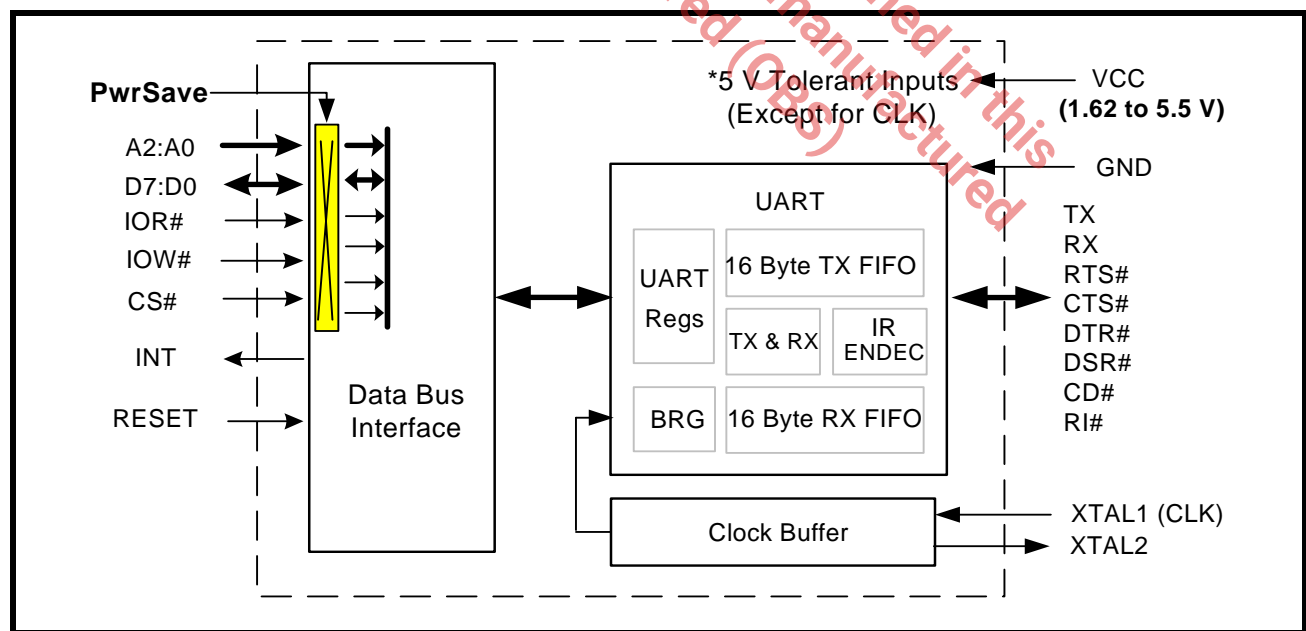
ed (CBS) manufactured in this

PwrSave
A2:A0
D7:D0
IOR#
IOW#
CS#
INT
RESET

Data Bus Interface

*5 V Tolerant Inputs (Except for CLK)

VCC
(1.62 to 5.5 V)
GND

UART
UART Regs
16 Byte TX FIFO
TX & RX
IR ENDEC
BRG
16 Byte RX FIFO

TX
RX
RTS#
CTS#
DTR#
DSR#
CD#
RI#

Clock Buffer
XTAL1 (CLK)
XTAL2